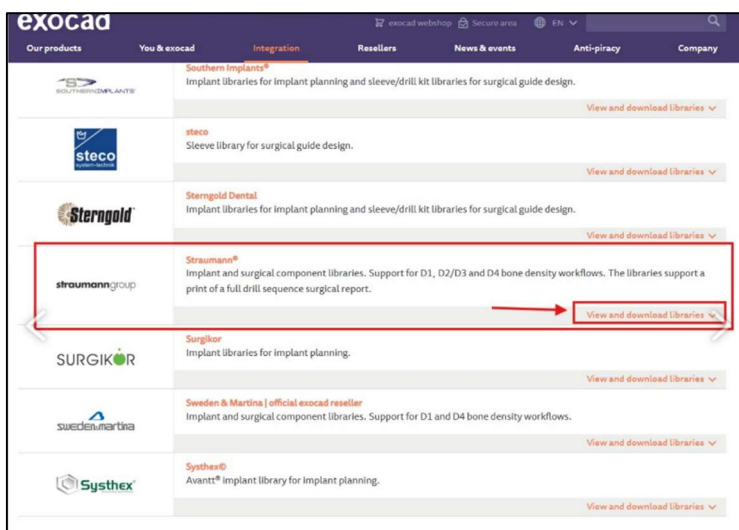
exocad

exocad webshop Secure area EN

Our products You & exocad Integration Resellers News & events Anti-piracy Company

SOUTHERN IMPLANTS

Southern Implants®
Implant libraries for implant planning and sleeve/drill kit libraries for surgical guide design.

View and download libraries

steco system-technik

steco
Sleeve library for surgical guide design.

View and download libraries

Sterngold

Sterngold Dental
Implant libraries for implant planning and sleeve/drill kit libraries for surgical guide design.

View and download libraries

straumanngroup

Straumann®
Implant and surgical component libraries. Support for D1, D2/D3 and D4 bone density workflows. The libraries support a print of a full drill sequence surgical report.

View and download libraries

SURGIKOR

Surgikor
Implant libraries for implant planning.

View and download libraries

swedenmartina

Sweden & Martina | official exocad reseller
Implant and surgical component libraries. Support for D1 and D4 bone density workflows.

View and download libraries

Systhex

Systhex©
Avantt® implant library for implant planning.

View and download libraries